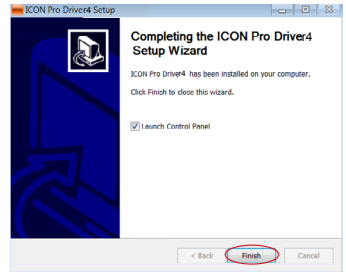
ICON Pro Driver4 Setup

Completing the ICON Pro Driver4 Setup Wizard

ICON Pro Driver4 has been installed on your computer.

Click Finish to close this wizard.

Launch Control Panel

< Back
Finish
Cancel